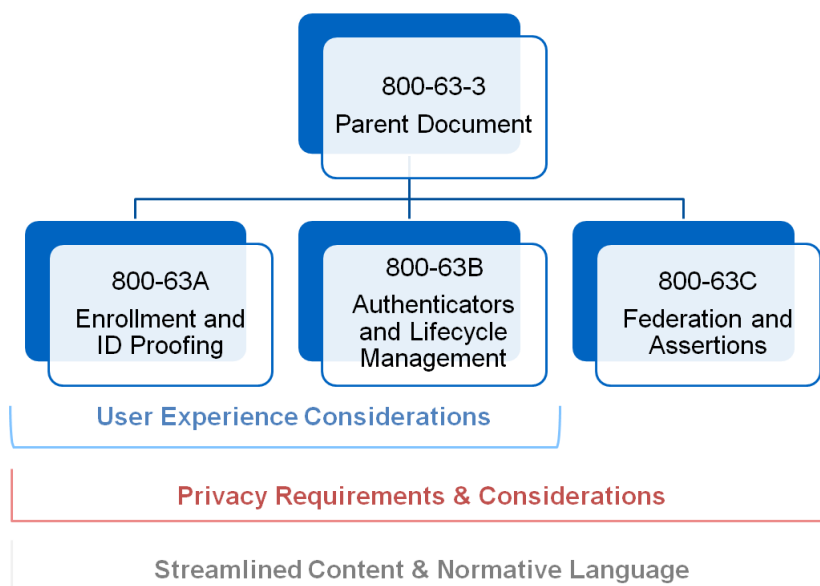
800-63-3
Parent Document

800-63A
Enrollment and ID Proofing

800-63B
Authenticators and Lifecycle Management

800-63C
Federation and Assertions

User Experience Considerations

Privacy Requirements & Considerations

Streamlined Content & Normative Language